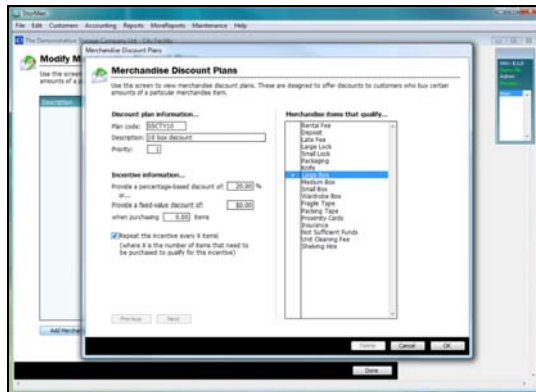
StorMan

File Edit Customers Accounting Reports MoreReports Maintenance Help

The Demonstration Storage Company Ltd - City Facility

Modify M

Use the screen amounts of a p

Description

Add Merchan

Merchandise Discount Plans

Merchandise Discount Plans

Use this screen to view merchandise discount plans. These are designed to offer discounts to customers who buy certain amounts of a particular merchandise item.

Discount plan information...

Plan code: DSCTY10

Description: 10 box discount

Priority: 1

Incentive information...

Provide a percentage-based discount of: 20.00 %

or...

Provide a fixed-value discount of: $0.00

when purchasing 5.00 items

Repeat the incentive every X items!

(where X is the number of items that need to be purchased to qualify for the incentive)

Previous Next

Merchandise items that qualify...

Rental Fee
Deposit
Late Fee
Large Lock
Small Lock
Packaging
Knife
Large Box
Medium Box
Small Box
Wardrobe Box
Fragile Tape
Packing Tape
Proximity Cards
Insurance
Not Sufficient Funds
Unit Cleaning Fee
Shelving Hire

Delete Cancel OK

Done